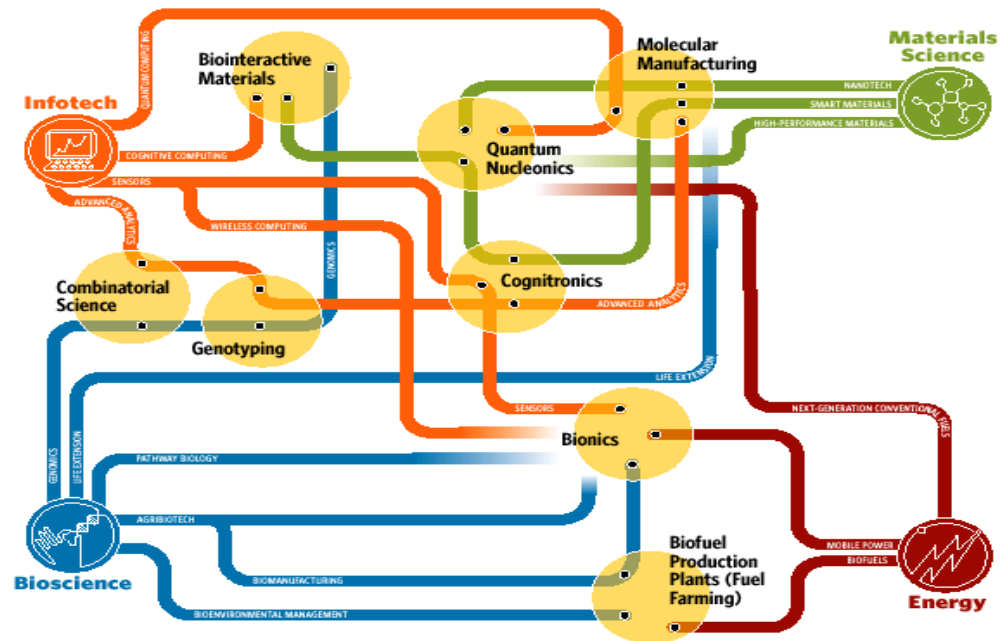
Infotech

QUANTUM COMPUTING

Biointeractive Materials

Molecular Manufacturing

Materials Science

NANOTECH

SMART MATERIALS

HIGH-PERFORMANCE MATERIALS

COGNITIVE COMPUTING

Quantum Nucleonics

SENSORS

ADVANCED ANALYTICS

WIRELESS COMPUTING

GENOMICS

Cognitronics

Combinatorial Science

Genotyping

ADVANCED ANALYTICS

LIFE EXTENSION

SENSORS

NEXT-GENERATION CONVENTIONAL FUELS

Bionics

GENOMICS

LIFE EXTENSION

PATHWAY BIOLOGY

AGRIBIOTECH

Biofuel Production Plants (Fuel Farming)

MOBILE POWER

BIOFUELS

BIOMANUFACTURING

Bioscience

BIOENVIRONMENTAL MANAGEMENT

Energy